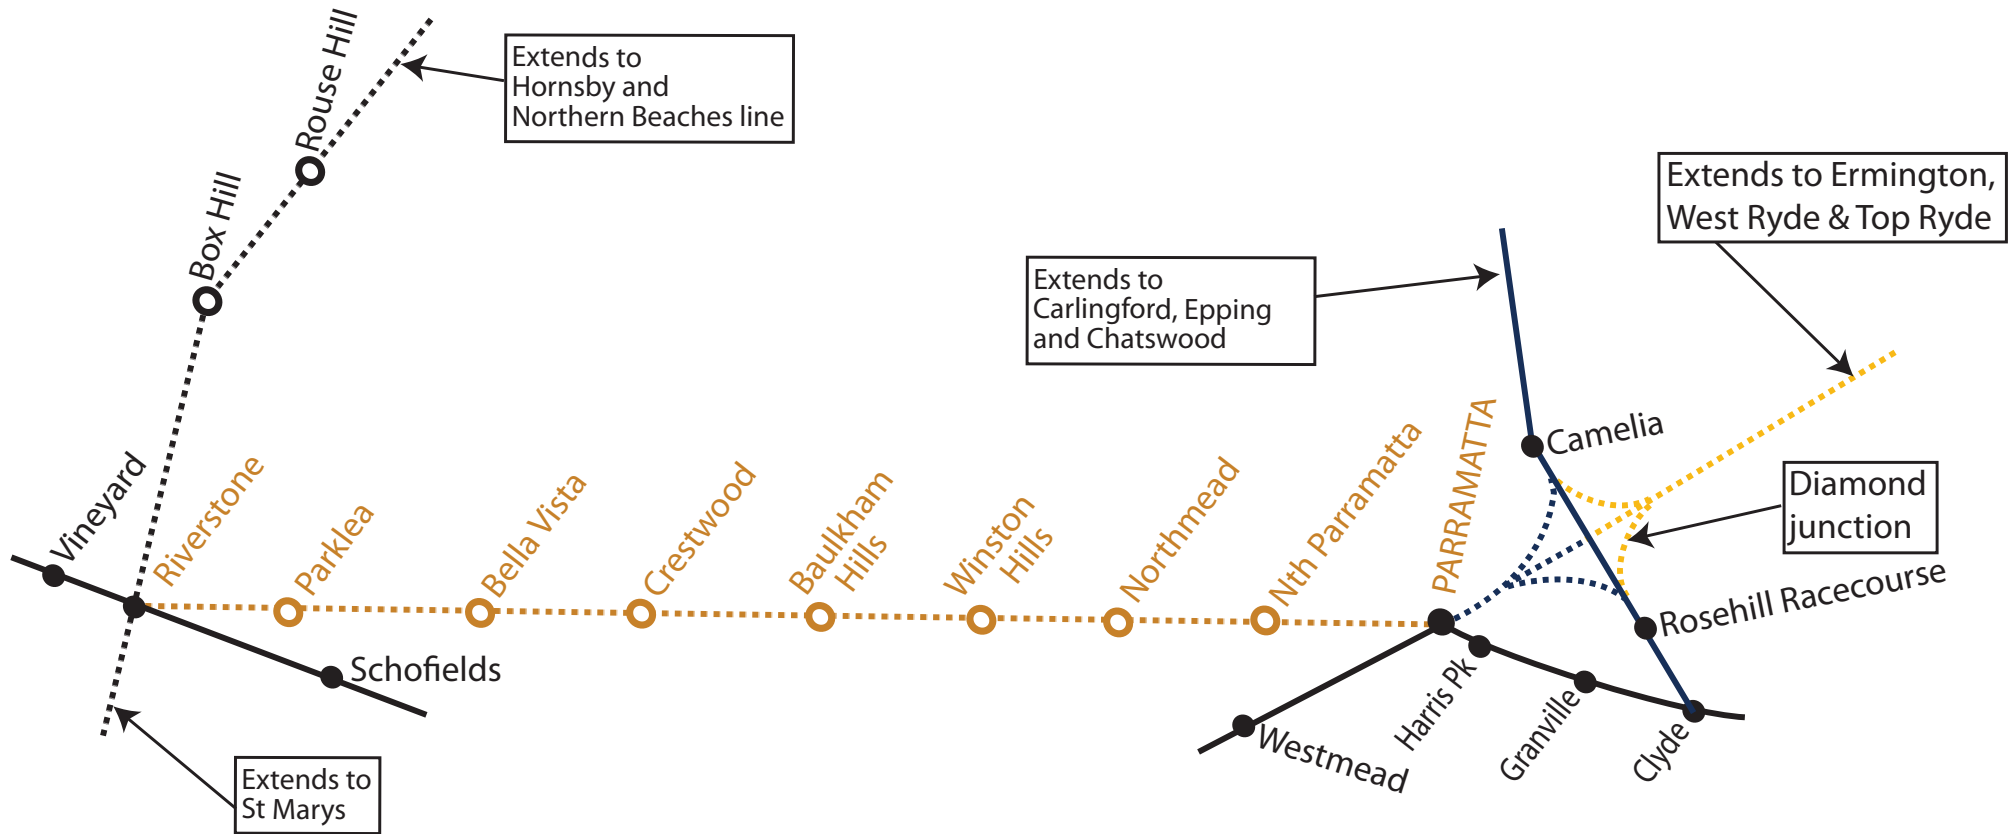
Rouse Hill

Extends to Hornsby and Northern Beaches line

Box Hill

Extends to Ermington, West Ryde & Top Ryde

Extends to Carlingford, Epping and Chatswood

Camelia

Diamond junction

Vineyard

Riverstone

Parklea

Bella Vista

Crestwood

Baulkham Hills

Winston Hills

Northmead

Nth Parramatta

PARRAMATTA

Rosehill Racecourse

Schofields

Harris Pk

Granville

Clyde

Westmead

Extends to St Marys